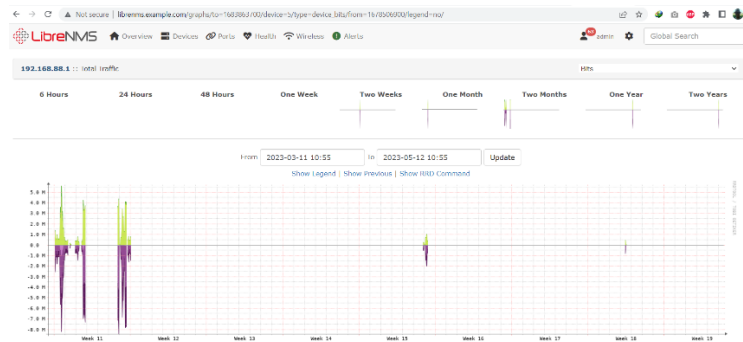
Not secure | librenms.example.com/graphs/to=1683863700/device=5/type=device_bits/from=1678506000/legend=no/

LibreNMS Overview Devices Ports Health Wireless Alerts admin Global Search

192.168.88.1 :: Total Traffic

Bits

6 Hours 24 Hours 48 Hours One Week Two Weeks One Month Two Months One Year Two Years

From 2023-03-11 10:55 To 2023-05-12 10:55 Update

Show Legend | Show Previous | Show RRD Command

5.0 M
4.0 M
3.0 M
2.0 M
1.0 M
0.0
-1.0 M
-2.0 M
-3.0 M
-4.0 M
-5.0 M
-6.0 M
-7.0 M
-8.0 M

Week 11 Week 12 Week 13 Week 14 Week 15 Week 16 Week 17 Week 18 Week 19

RRDTOOL / TOBI OETIKER